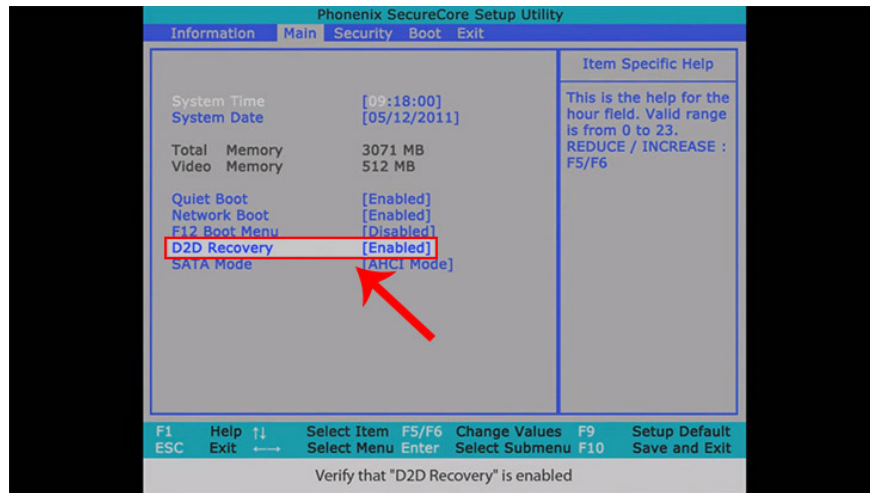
Phoenix SecureCore Setup Utility

Information Main Security Boot Exit

System Time [09:18:00]
System Date [05/12/2011]

Total Memory 3071 MB
Video Memory 512 MB

Quiet Boot [Enabled]
Network Boot [Enabled]
F12 Boot Menu [Disabled]
D2D Recovery [Enabled]
SATA Mode [AHCI Mode]

Item Specific Help

This is the help for the hour field. Valid range is from 0 to 23.
REDUCE / INCREASE : F5/F6

F1 Help ↑↓ Select Item F5/F6 Change Values F9 Setup Default
ESC Exit ←→ Select Menu Enter Select Submenu F10 Save and Exit

Verify that "D2D Recovery" is enabled